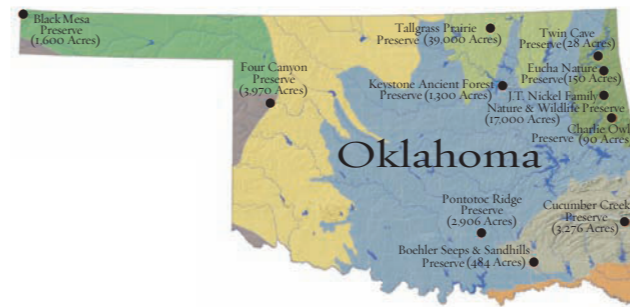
Black Mesa Preserve (1,600 Acres)

Tallgrass Prairie Preserve (39,000 Acres)

Twin Cave Preserve (28 Acres)

Four Canyon Preserve (3,970 Acres)

Eucha Nature Preserve (150 Acres)

Keystone Ancient Forest Preserve (1,300 Acres)

J.T. Nickel Family Nature & Wildlife Preserve (17,000 Acres)

Charlie Owl Preserve (90 Acres)

Oklahoma

Pontotoc Ridge Preserve (2,906 Acres)

Cucumber Creek Preserve (3,276 Acres)

Boehler Seeps & Sandhills Preserve (484 Acres)